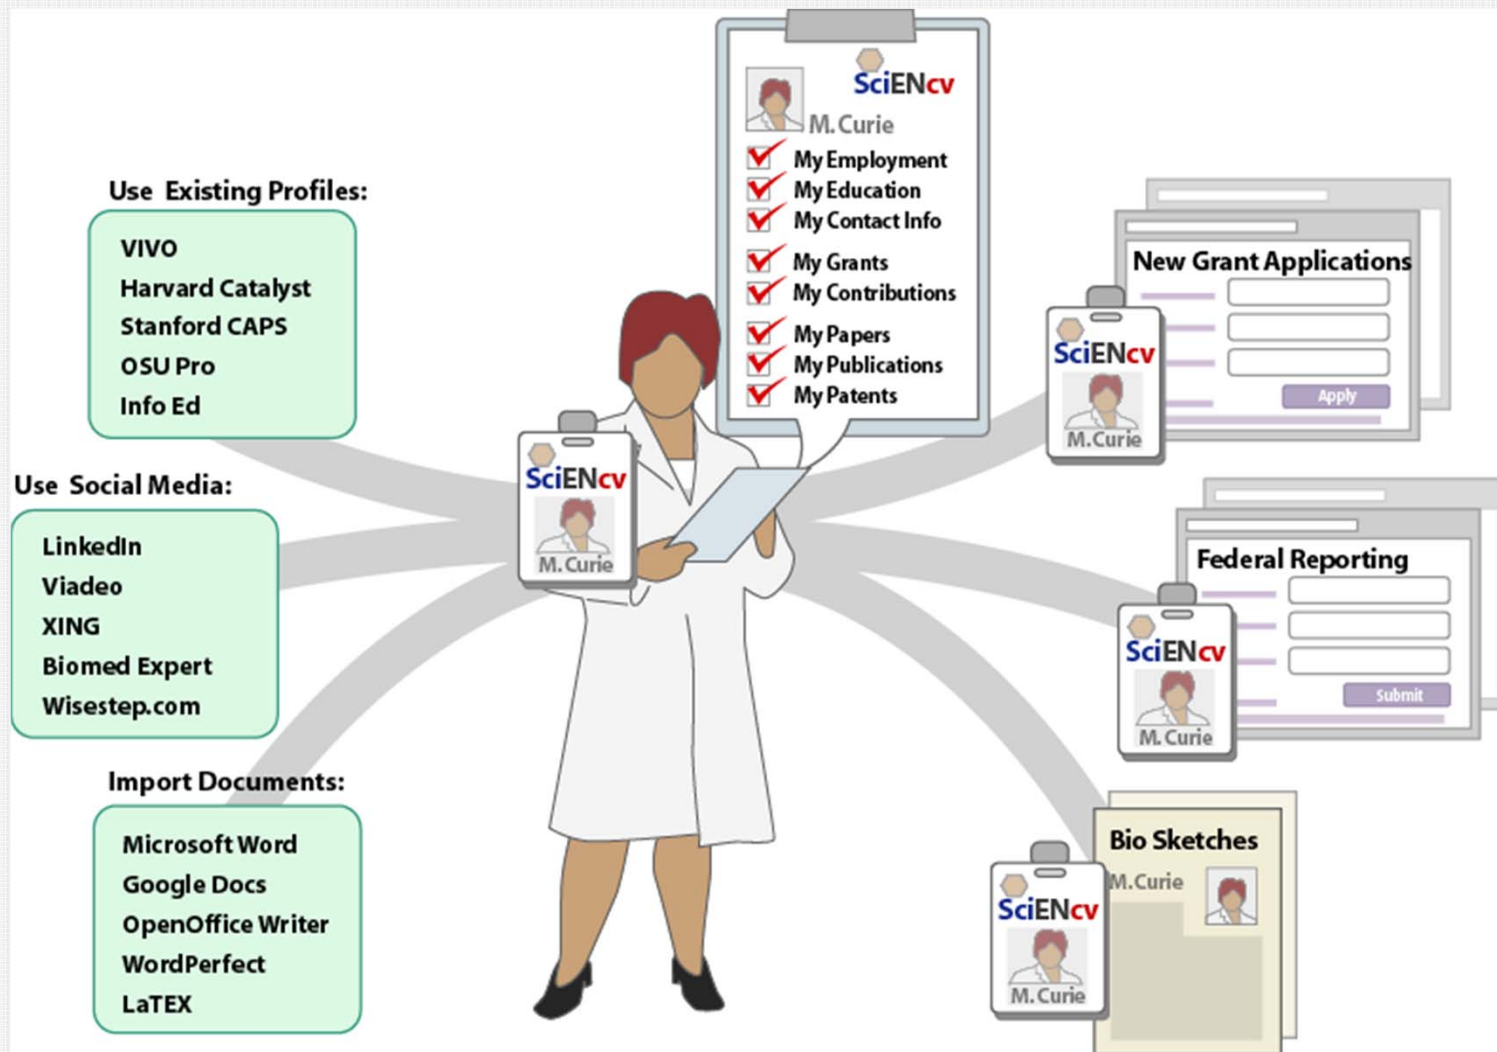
SciENcv
M. Curie
My Employment
My Education
My Contact Info
My Grants
My Contributions
My Papers
My Publications
My Patents

Use Existing Profiles:
VIVO
Harvard Catalyst
Stanford CAPS
OSU Pro
Info Ed

Use Social Media:
LinkedIn
Viadeo
XING
Biomed Expert
Wisestep.com

Import Documents:
Microsoft Word
Google Docs
OpenOffice Writer
WordPerfect
LaTEX

SciENcv
M. Curie

New Grant Applications
Apply
SciENcv
M. Curie

Federal Reporting
Submit
SciENcv
M. Curie

Bio Sketches
M. Curie
SciENcv
M. Curie